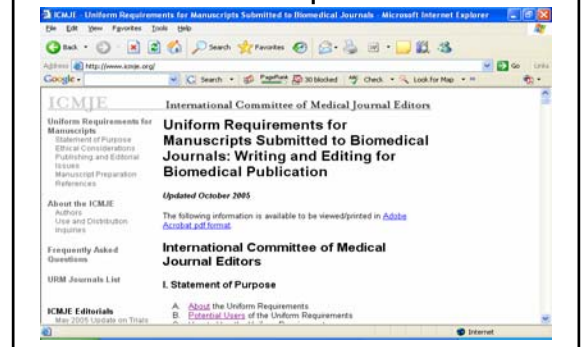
ICMJE - Uniform Requirements for Manuscripts Submitted to Biomedical Journals - Microsoft Internet Explorer

File Edit View Favorites Tools Help

Back Search Favorites

Address http://www.icmje.org/ Go Links

Google - Search PageRank 30 blocked Check Look for Map

ICMJE

International Committee of Medical Journal Editors

Uniform Requirements for Manuscripts
Statement of Purpose
Ethical Considerations
Publishing and Editorial Issues
Manuscript Preparation
References

About the ICMJE
Authors
Use and Distribution
Inquiries

Frequently Asked Questions

URM Journals List

ICMJE Editorials
May 2005 Update on Trials

Uniform Requirements for Manuscripts Submitted to Biomedical Journals: Writing and Editing for Biomedical Publication

Updated October 2005

The following information is available to be viewed/printed in Adobe Acrobat pdf format.

International Committee of Medical Journal Editors

I. Statement of Purpose

A. About the Uniform Requirements
B. Potential Users of the Uniform Requirements
C. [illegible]

Internet